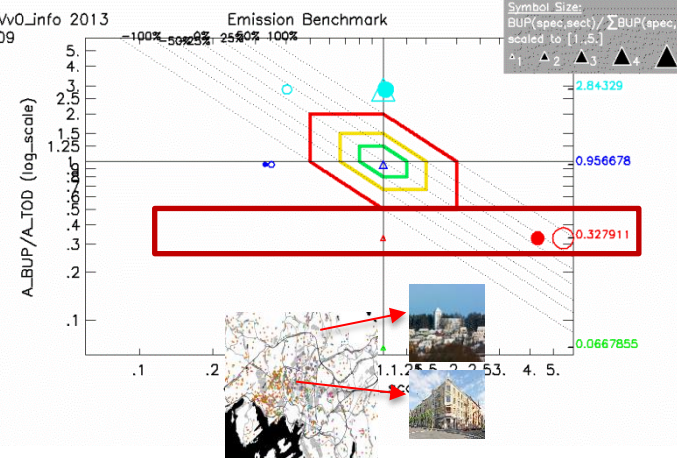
Vv0_info 2013
09

Emission Benchmark

Symbol Size:
BUP(spec,sect)/∑BUP(spec,
scaled to [1..5.]
1 2 3 4

-100% -50% 25% 0% 25% 50% 100%

5.
4.
3.
2.5
2.
1.5
1.25
1
.8
.7
.6
.5
.4
.3
.2
.1

A_BUP/A_TOD (log_scale)

2.84329
0.956678
0.327911
0.0667855

.1 .2 1.1.25 .5. 2. 2.5 3. 4. 5.